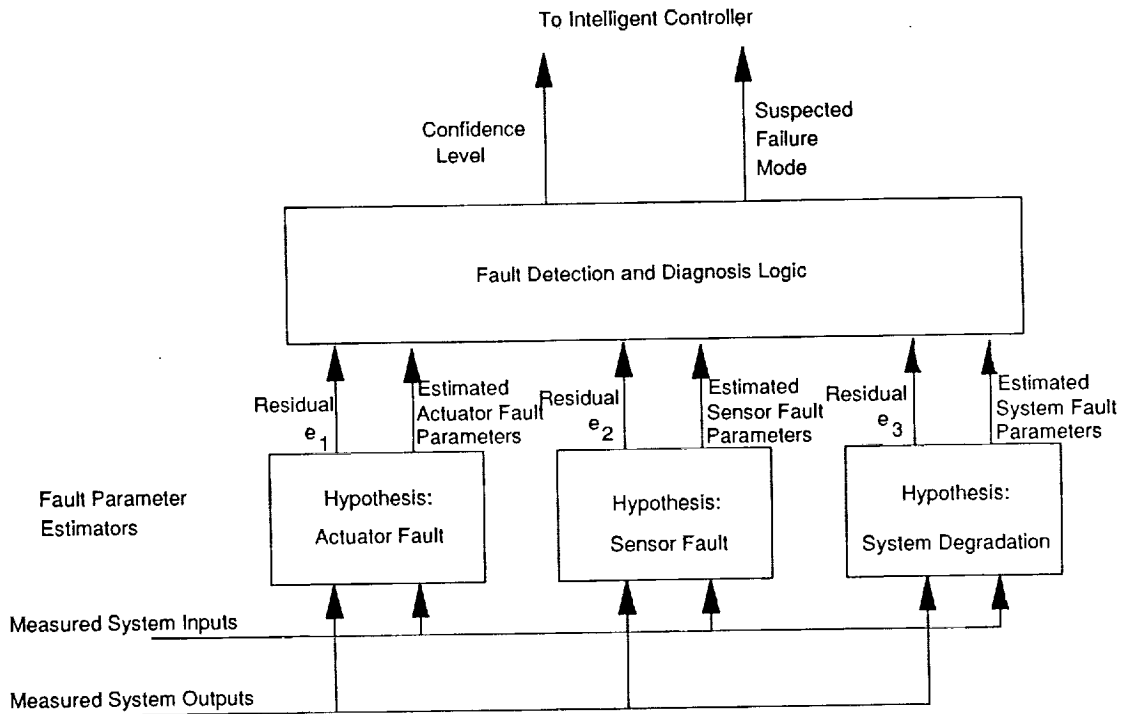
To Intelligent Controller

Confidence Level

Suspected Failure Mode

Fault Detection and Diagnosis Logic

Residual $e_1$

Estimated Actuator Fault Parameters

Residual $e_2$

Estimated Sensor Fault Parameters

Residual $e_3$

Estimated System Fault Parameters

Fault Parameter Estimators

Hypothesis: Actuator Fault

Hypothesis: Sensor Fault

Hypothesis: System Degradation

Measured System Inputs

Measured System Outputs